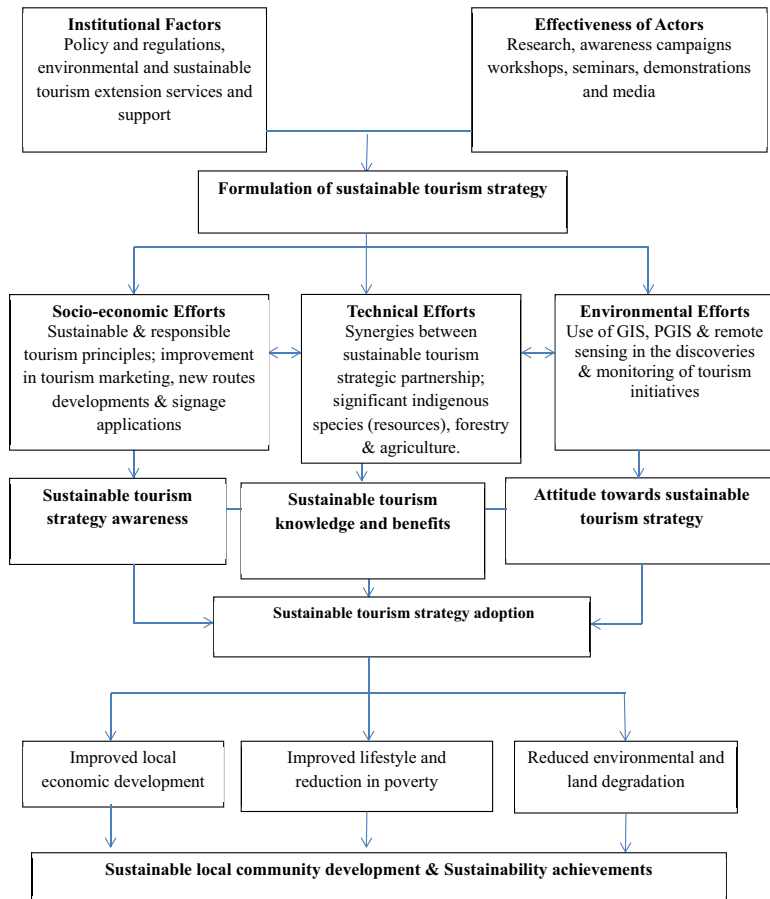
**Institutional Factors**
Policy and regulations, environmental and sustainable tourism extension services and support

**Effectiveness of Actors**
Research, awareness campaigns workshops, seminars, demonstrations and media

**Formulation of sustainable tourism strategy**

**Socio-economic Efforts**
Sustainable & responsible tourism principles; improvement in tourism marketing, new routes developments & signage applications

**Technical Efforts**
Synergies between sustainable tourism strategic partnership; significant indigenous species (resources), forestry & agriculture.

**Environmental Efforts**
Use of GIS, PGIS & remote sensing in the discoveries & monitoring of tourism initiatives

**Sustainable tourism strategy awareness**

**Sustainable tourism knowledge and benefits**

**Attitude towards sustainable tourism strategy**

**Sustainable tourism strategy adoption**

Improved local economic development

Improved lifestyle and reduction in poverty

Reduced environmental and land degradation

**Sustainable local community development & Sustainability achievements**